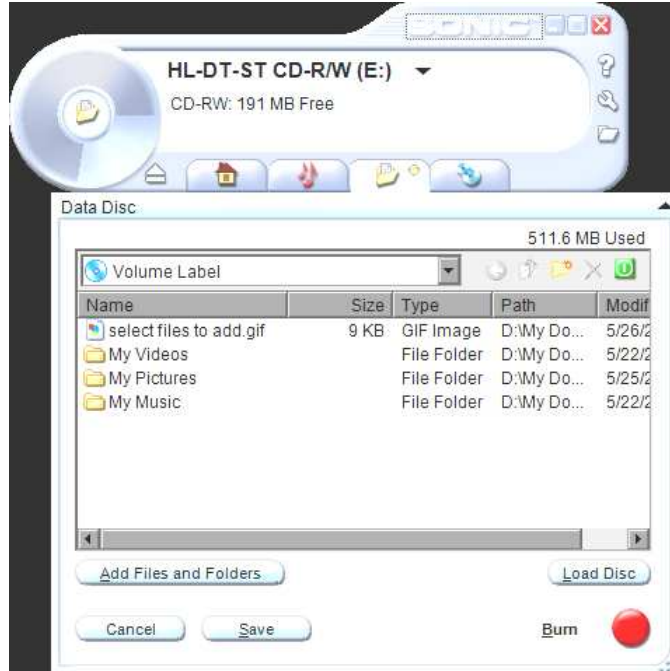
SONIC

HL-DT-ST CD-R/W (E:)

CD-RW: 191 MB Free

Data Disc

511.6 MB Used

Volume Label

| Name | Size | Type | Path | Modif |
|---|---|---|---|---|
| select files to add.gif | 9 KB | GIF Image | D:\My Do... | 5/26/2 |
| My Videos | | File Folder | D:\My Do... | 5/22/2 |
| My Pictures | | File Folder | D:\My Do... | 5/25/2 |
| My Music | | File Folder | D:\My Do... | 5/22/2 |

Add Files and Folders

Load Disc

Cancel

Save

Burn